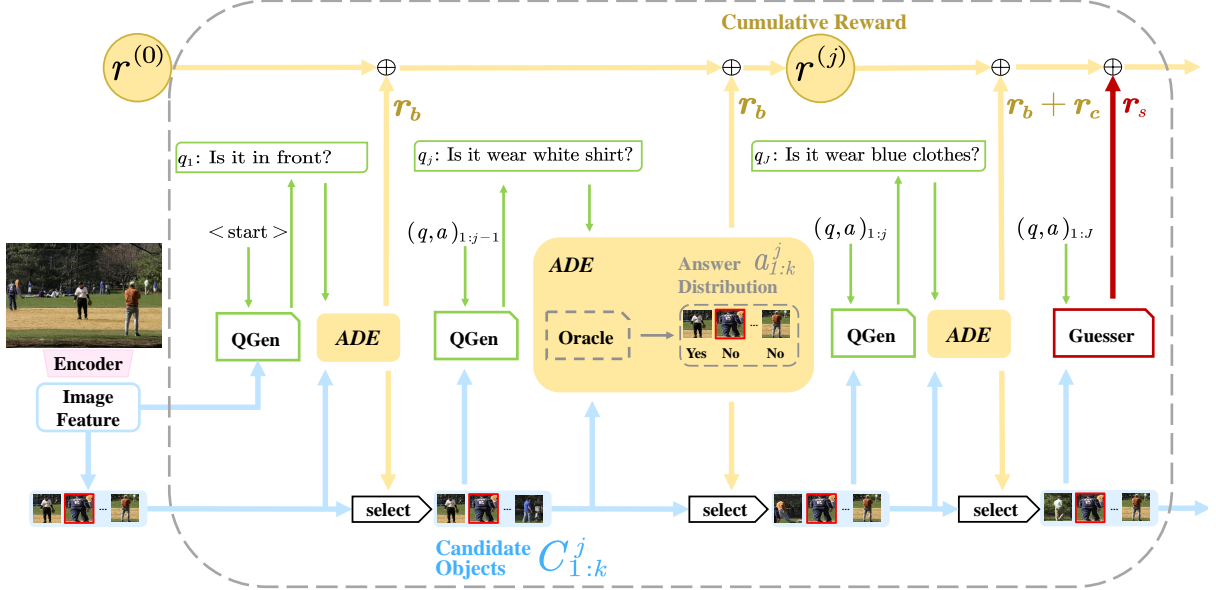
Cumulative Reward

$r^{(0)}$

$\oplus$

$\oplus$

$r^{(j)}$

$\oplus$

$\oplus$

$r_b$

$r_b$

$r_b + r_c$

$r_s$

$q_1$: Is it in front?

$q_j$: Is it wear white shirt?

$q_J$: Is it wear blue clothes?

$<$start$>$

$(q,a)_{1:j-1}$

$(q,a)_{1:j}$

$(q,a)_{1:J}$

ADE

Answer Distribution $a^j_{1:k}$

Oracle

Yes No ... No

Encoder

Image Feature

QGen

ADE

QGen

QGen

ADE

Guesser

...

select

...

select

...

select

...

Candidate Objects $C^j_{1:k}$